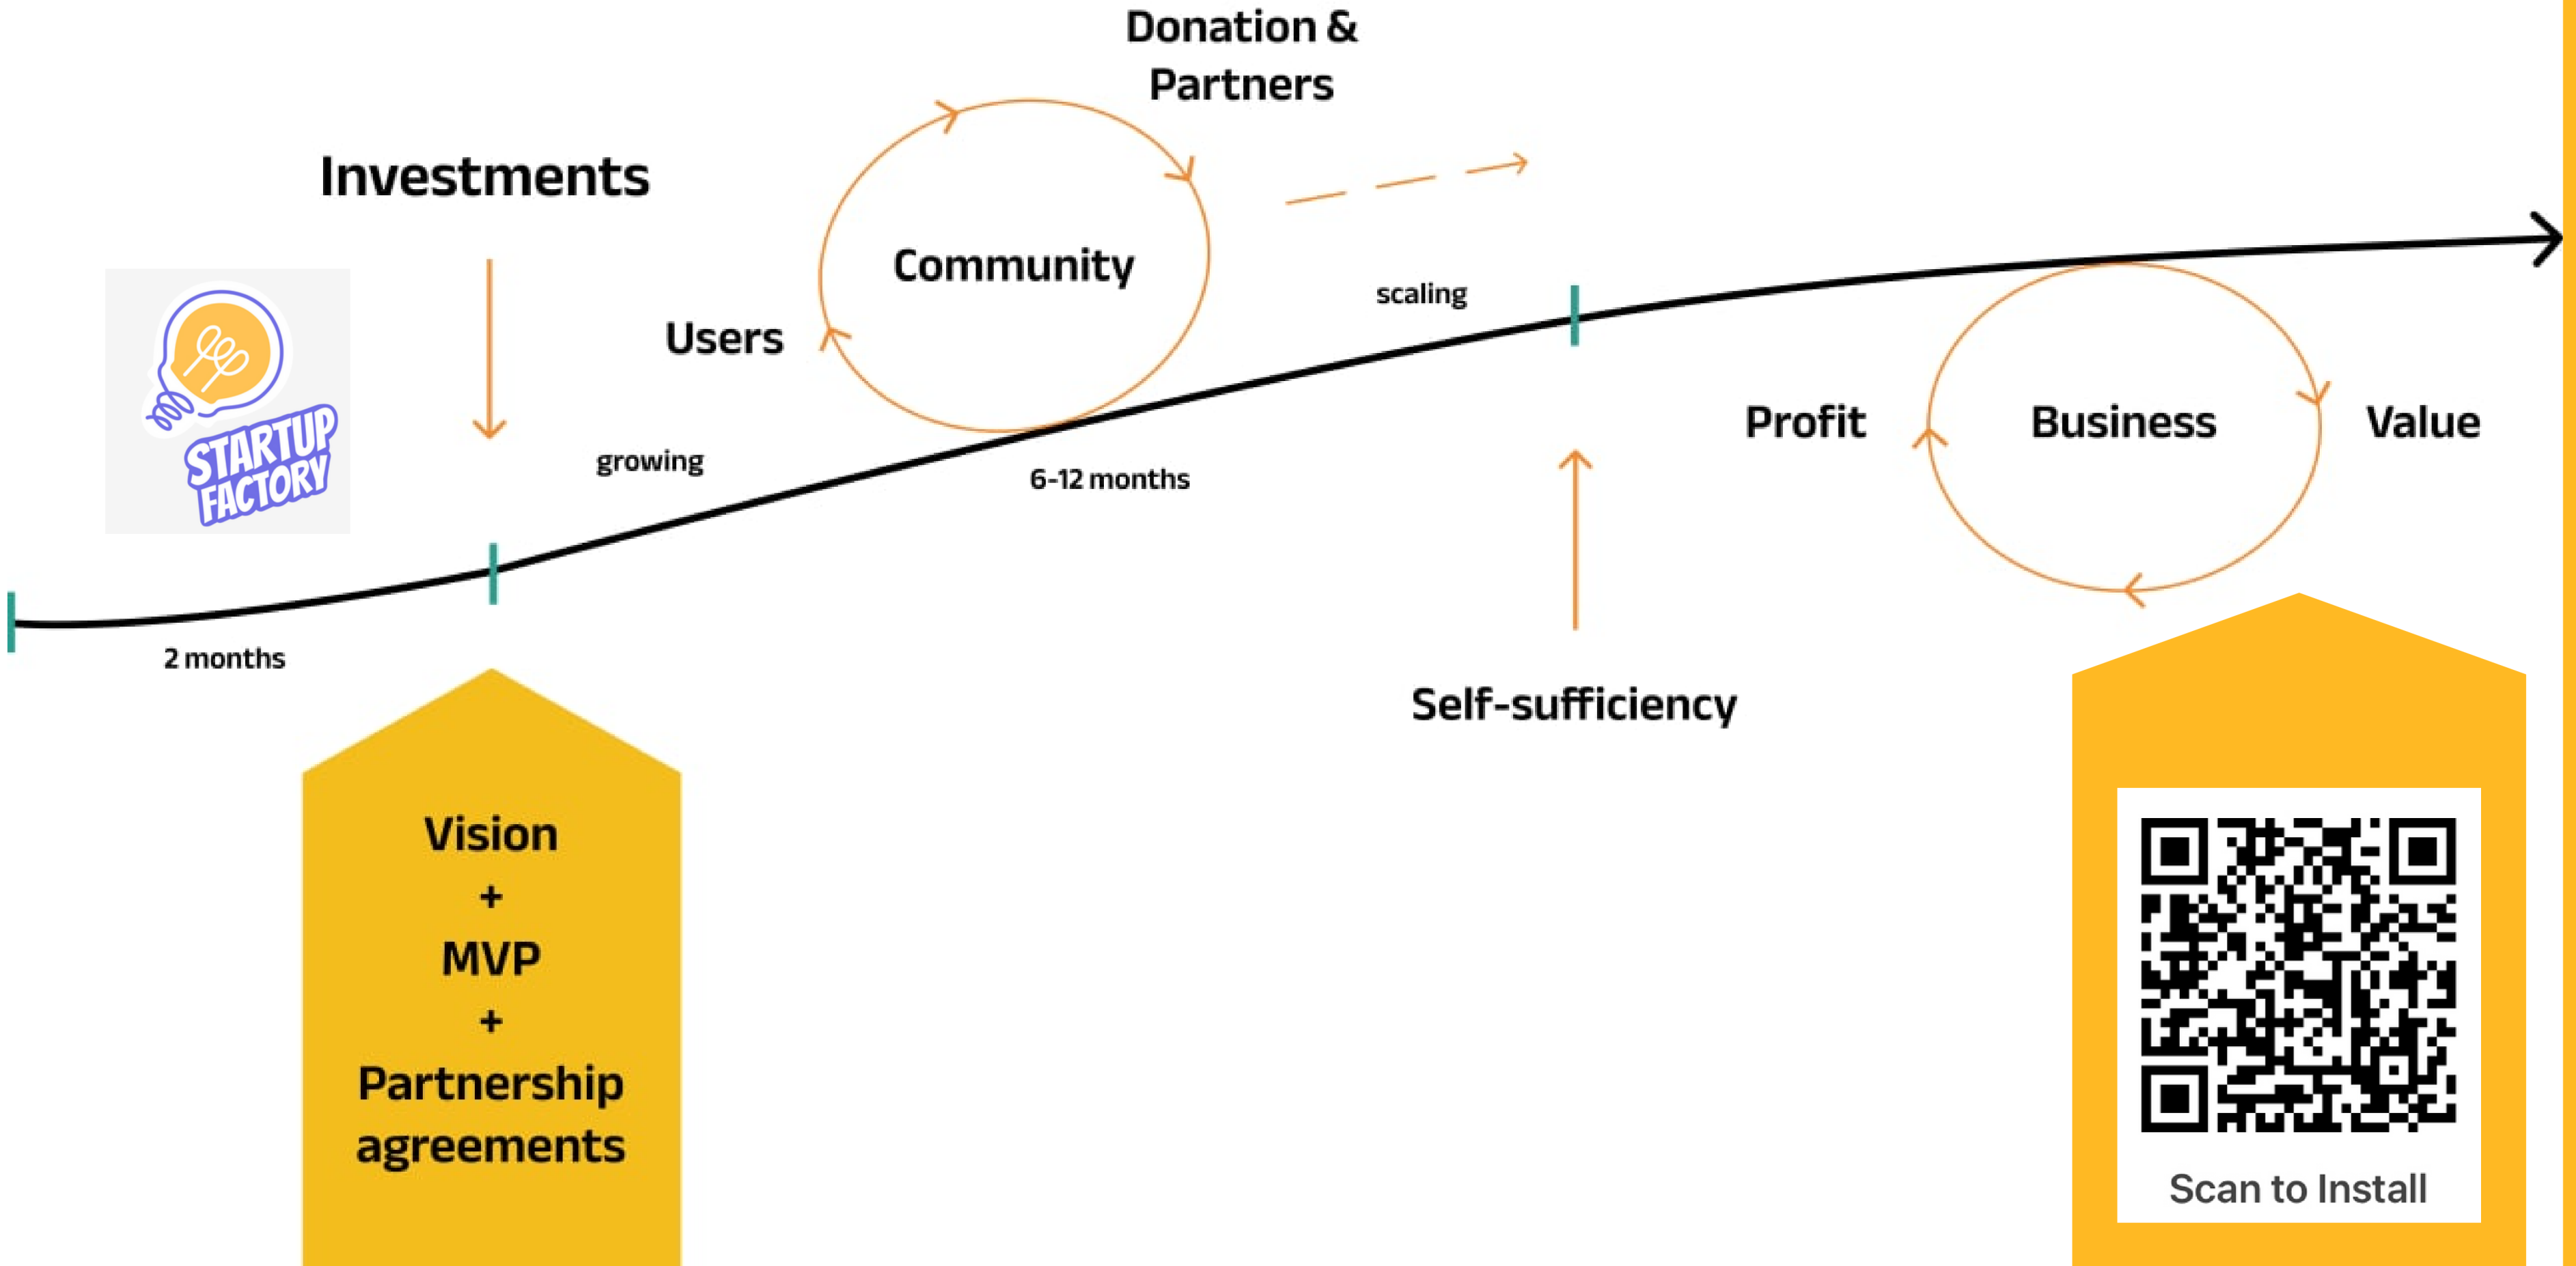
Donation &
Partners

Investments

Community

Users

scaling

STARTUP FACTORY

growing

6-12 months

Profit

Business

Value

2 months

Self-sufficiency

Vision
+
MVP
+
Partnership agreements

Scan to Install